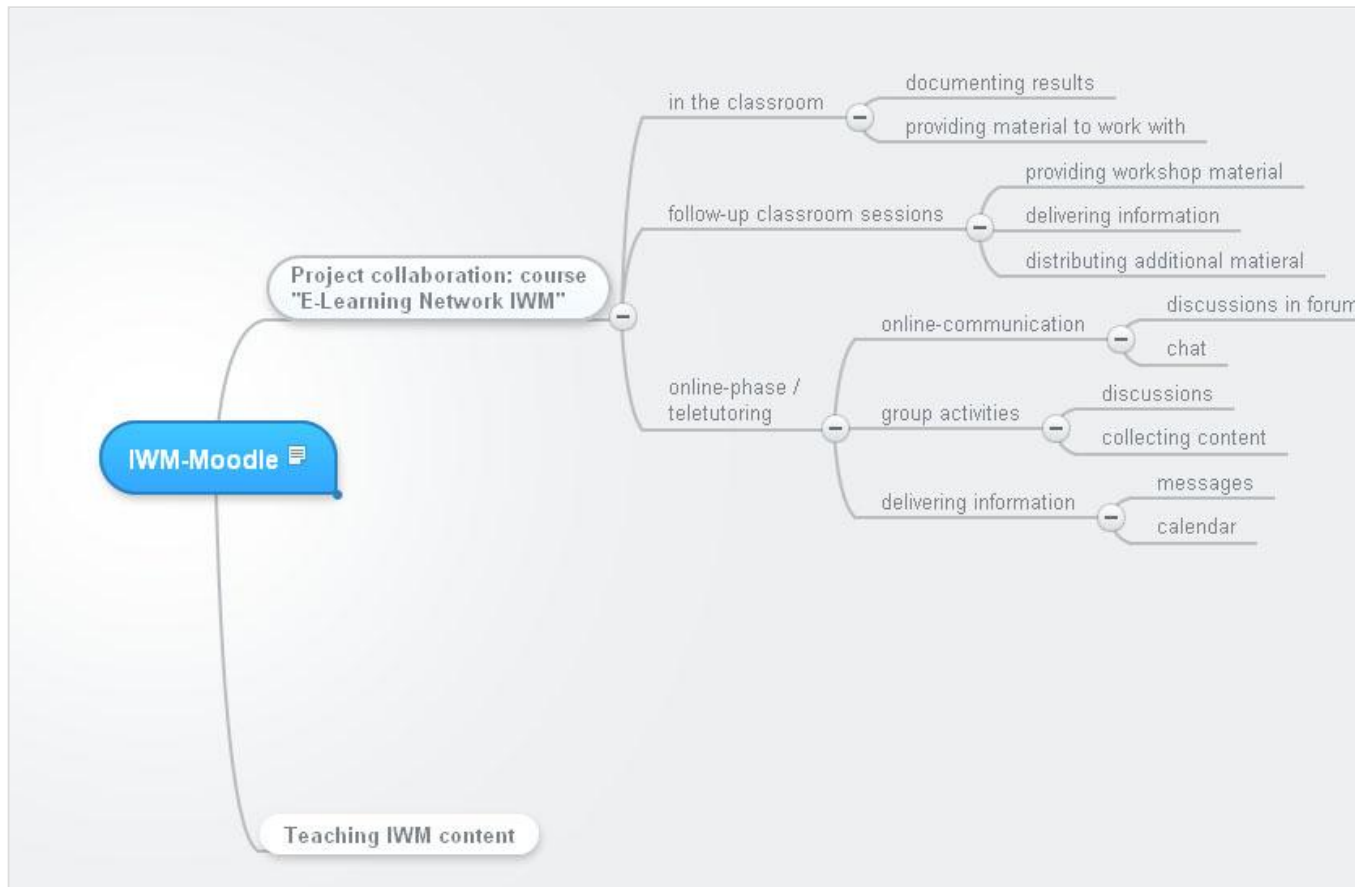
IWM-Moodle

Project collaboration: course "E-Learning Network IWM"

in the classroom

documenting results

providing material to work with

follow-up classroom sessions

providing workshop material

delivering information

distributing additional matieral

online-phase / teletutoring

online-communication

discussions in forum

chat

group activities

discussions

collecting content

delivering information

messages

calendar

Teaching IWM content